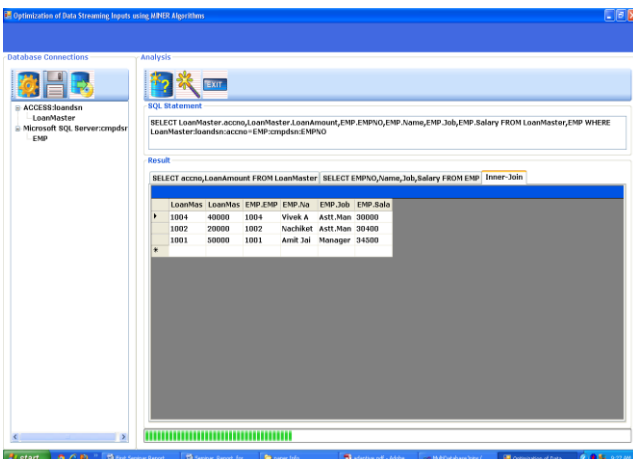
Optimization of Data Streaming Inputs using MINER Algorithms

Database Connections

Analysis

EXIT

ACCESS:loandsn
LoanMaster
Microsoft SQL Server:cmpdsr
EMP

SQL Statement

SELECT LoanMaster.accno,LoanMaster.LoanAmount,EMP.EMPNO,EMP.Name,EMP.Job,EMP.Salary FROM LoanMaster,EMP WHERE LoanMaster:loandsn:accno=EMP:cmpdsn:EMPNO

Result

SELECT accno,LoanAmount FROM LoanMaster | SELECT EMPNO,Name,Job,Salary FROM EMP | Inner-Join

| | LoanMas | LoanMas | EMP.EMP | EMP.Na | EMP.Job | EMP.Sala |
|---|---|---|---|---|---|---|
| ▸ | 1004 | 40000 | 1004 | Vivek A | Astt.Man | 30000 |
| | 1002 | 20000 | 1002 | Nachiket | Astt.Man | 30400 |
| | 1001 | 50000 | 1001 | Amit Jai | Manager | 34500 |
| * | | | | | | |

start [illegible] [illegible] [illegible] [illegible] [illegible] Optimization of Data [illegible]